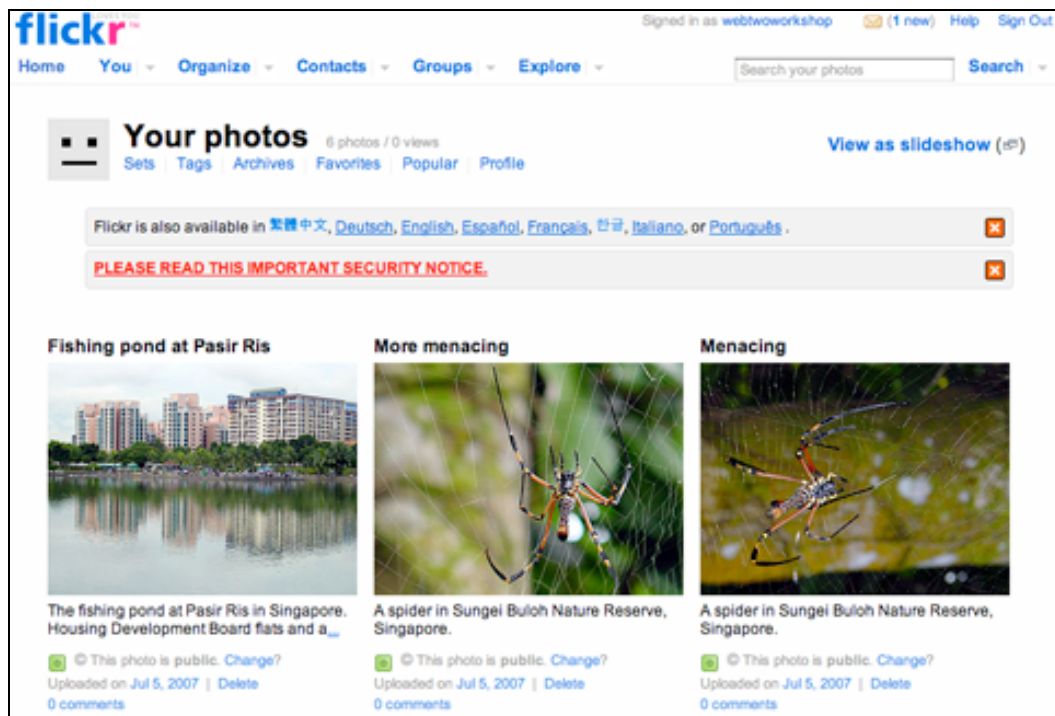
flickr

Signed in as webtwoworkshop (1 new) Help Sign Out

Home You Organize Contacts Groups Explore Search your photos Search

Your photos 6 photos / 0 views

Sets | Tags | Archives | Favorites | Popular | Profile

View as slideshow

Flickr is also available in 繁體中文, Deutsch, English, Español, Français, 한글, Italiano, or Português .

PLEASE READ THIS IMPORTANT SECURITY NOTICE.

Fishing pond at Pasir Ris

The fishing pond at Pasir Ris in Singapore. Housing Development Board flats and a...

© This photo is public. Change?

Uploaded on Jul 5, 2007 | Delete

0 comments

More menacing

A spider in Sungei Buloh Nature Reserve, Singapore.

© This photo is public. Change?

Uploaded on Jul 5, 2007 | Delete

0 comments

Menacing

A spider in Sungei Buloh Nature Reserve, Singapore.

© This photo is public. Change?

Uploaded on Jul 5, 2007 | Delete

0 comments